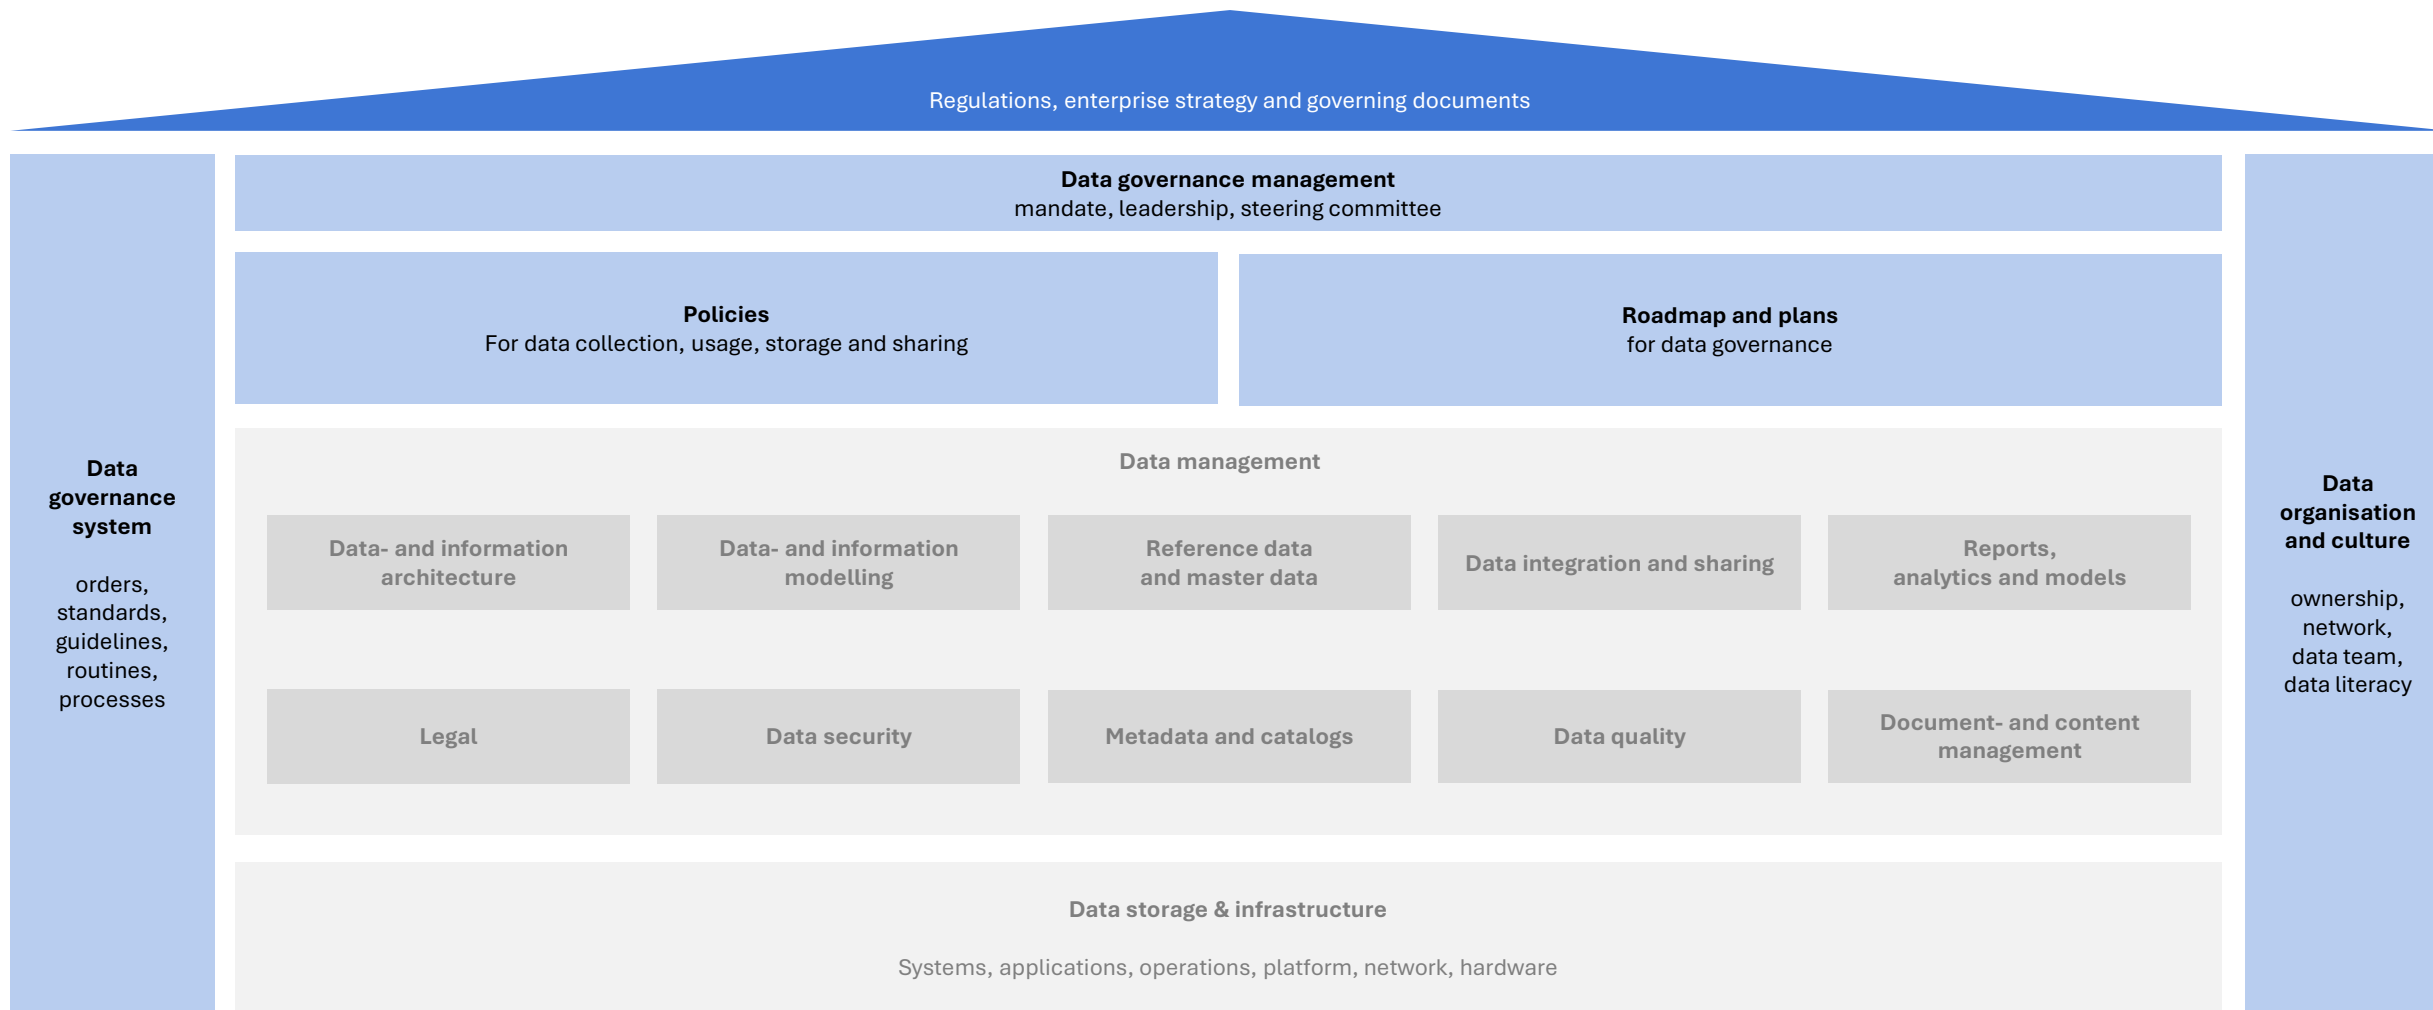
Regulations, enterprise strategy and governing documents

Data governance system

orders, standards, guidelines, routines, processes

Data governance management
mandate, leadership, steering committee

Policies
For data collection, usage, storage and sharing

Roadmap and plans
for data governance

Data management

Data- and information architecture

Data- and information modelling

Reference data and master data

Data integration and sharing

Reports, analytics and models

Legal

Data security

Metadata and catalogs

Data quality

Document- and content management

Data storage & infrastructure

Systems, applications, operations, platform, network, hardware

Data organisation and culture

ownership, network, data team, data literacy